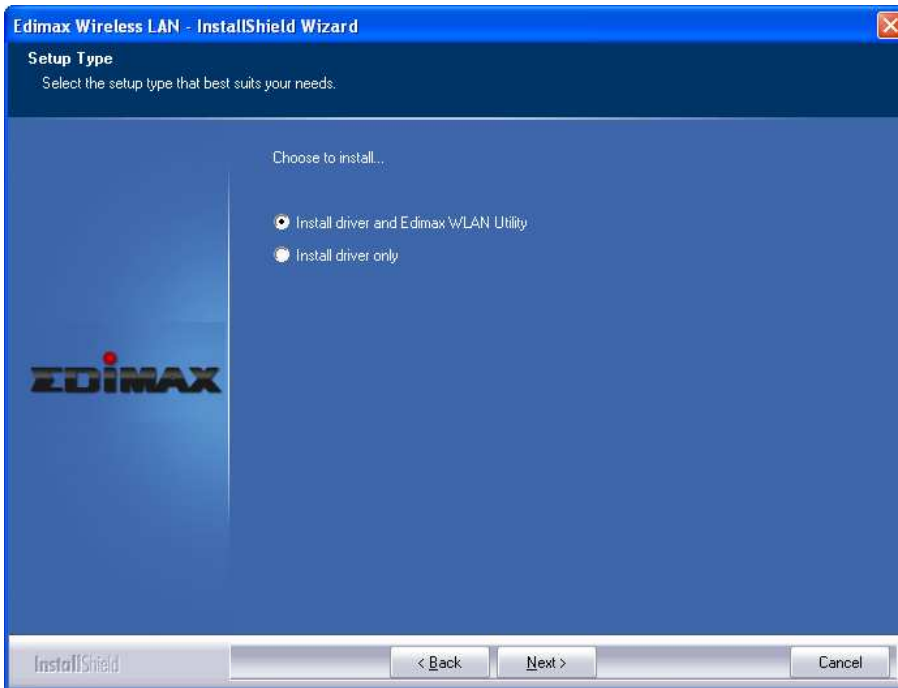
Edimax Wireless LAN - InstallShield Wizard

Setup Type
Select the setup type that best suits your needs.

Choose to install...

Install driver and Edimax WLAN Utility
Install driver only

EDIMAX

InstallShield

< Back
Next >
Cancel